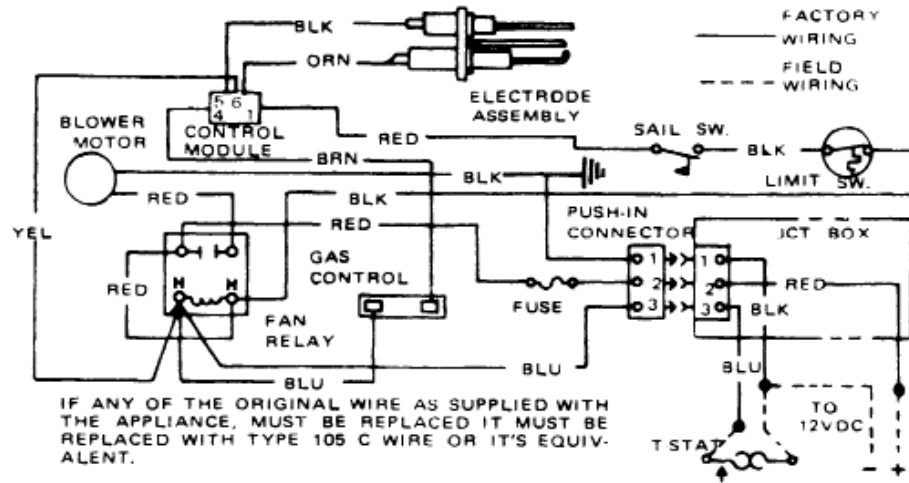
BLK
FACTORY WIRING
ORN
FIELD WIRING
5 6
4 1
ELECTRODE ASSEMBLY
BLOWER MOTOR
CONTROL MODULE
RED
SAIL SW.
BRN
BLK
BLK
LIMIT SW.
RED
BLK
YEL
RED
PUSH-IN CONNECTOR
JCT BOX
GAS CONTROL
1
1
RED
H
H
2
2
RED
FUSE
3
3
BLK
FAN RELAY
BLU
BLU
BLU
TO 12VDC
IF ANY OF THE ORIGINAL WIRE AS SUPPLIED WITH THE APPLIANCE, MUST BE REPLACED IT MUST BE REPLACED WITH TYPE 105 C WIRE OR IT'S EQUIVALENT.
T STAT
+
-